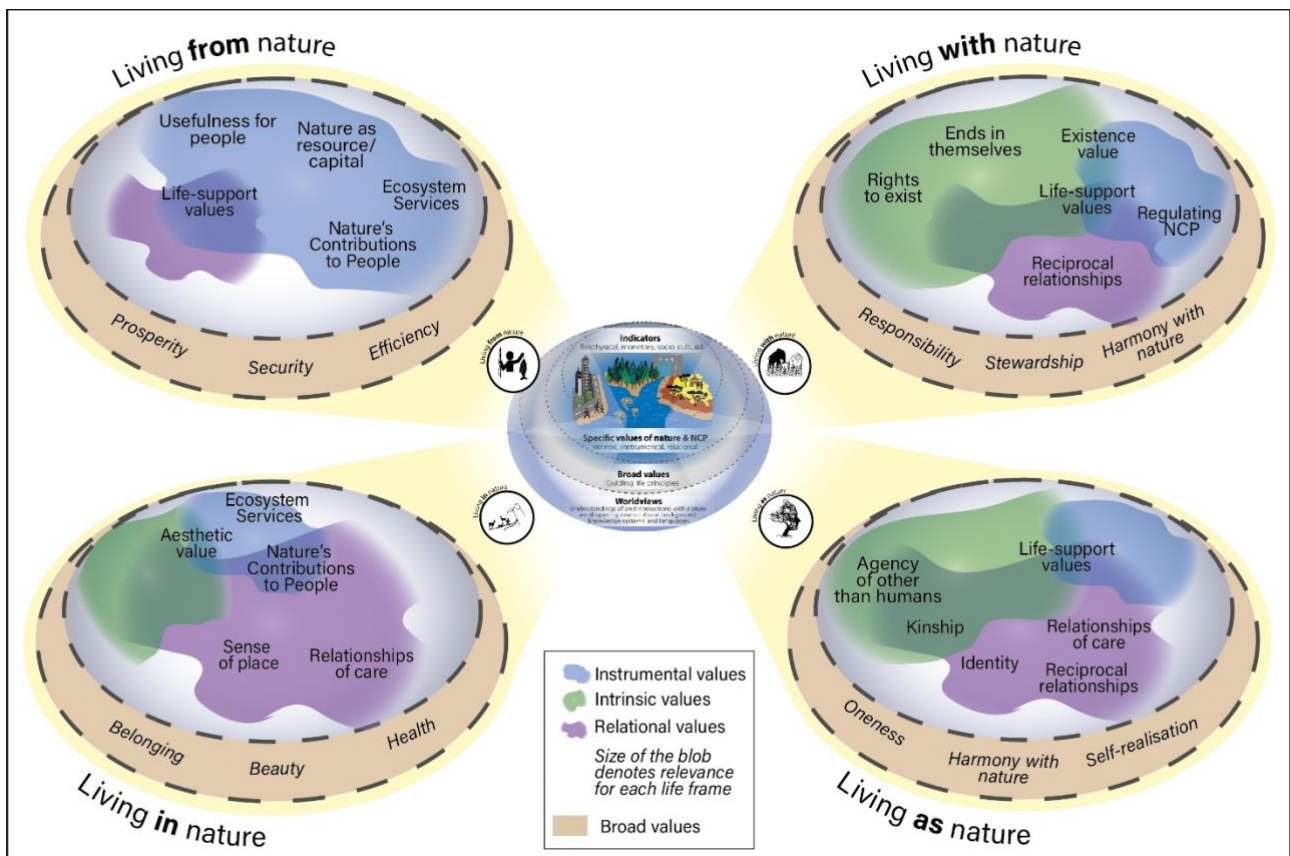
Living **from** nature

Usefulness for people

Nature as resource/ capital

Life-support values

Ecosystem Services

Nature's Contributions to People

Prosperity

Security

Efficiency

Living **with** nature

Ends in themselves

Existence value

Rights to exist

Life-support values

Regulating NCP

Reciprocal relationships

Responsibility

Stewardship

Harmony with nature

Living from nature

Living with nature

Indicators

Biophysical, monetary, socio-cultural

Specific values of nature & NCP

Intrinsic, instrumental, relational

Broad values

Guiding life principles

Worldviews

Understandings of and interactions with nature are shaped by cultures, Indigenous knowledge systems and languages

Living in nature

Living as nature

Ecosystem Services

Aesthetic value

Nature's Contributions to People

Sense of place

Relationships of care

Belonging

Beauty

Health

Living **in** nature

Instrumental values

Intrinsic values

Relational values

Size of the blob denotes relevance for each life frame

Broad values

Agency of other than humans

Life-support values

Kinship

Relationships of care

Identity

Reciprocal relationships

Oneness

Harmony with nature

Self-realisation

Living **as** nature